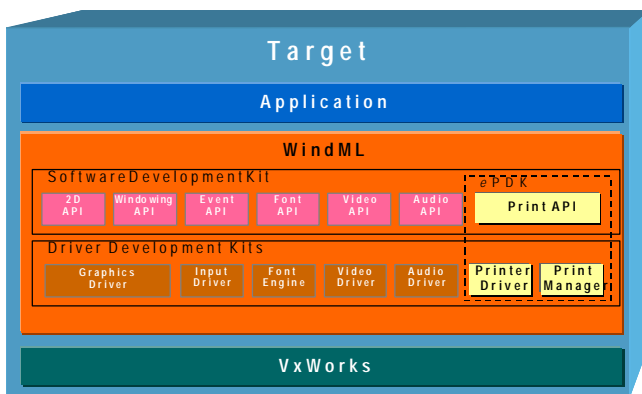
Target

Application

WindML

SoftwareDevelopmentKit

2D API

Windowing API

Event API

Font API

Video API

Audio API

ePDK

Print API

Driver Development Kits

Graphics Driver

Input Driver

Font Engine

Video Driver

Audio Driver

Printer Driver

Print Manage

VxWorks